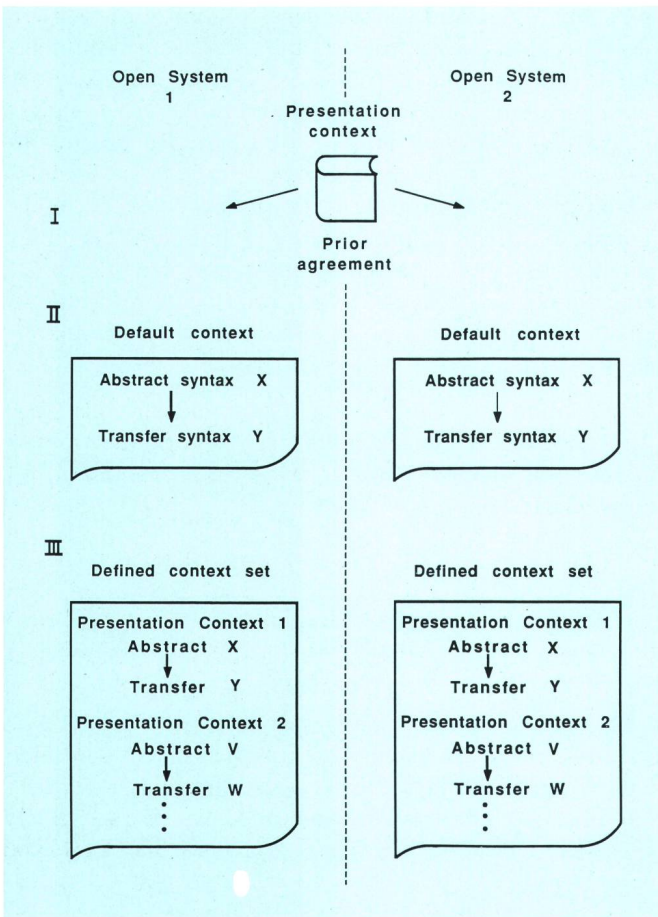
Open System 1

Presentation context

Open System 2

I

Prior agreement

II

Default context

Abstract syntax X

Transfer syntax Y

Default context

Abstract syntax X

Transfer syntax Y

III

Defined context set

Presentation Context 1
Abstract X
Transfer Y
Presentation Context 2
Abstract V
Transfer W

Defined context set

Presentation Context 1
Abstract X
Transfer Y
Presentation Context 2
Abstract V
Transfer W